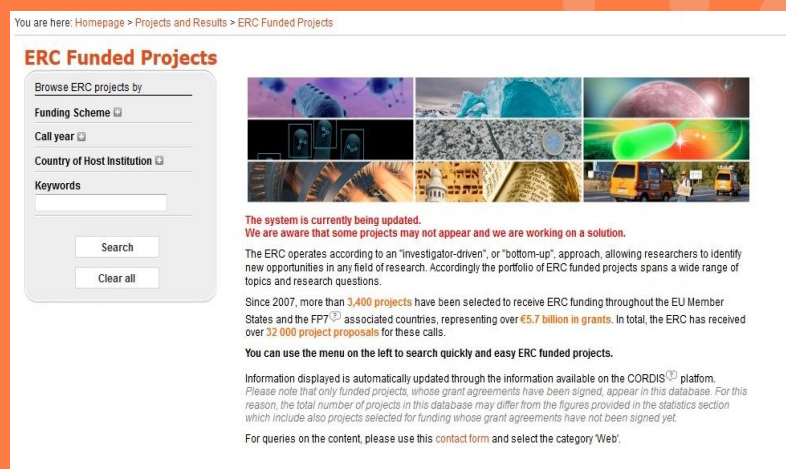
You are here: Homepage > Projects and Results > ERC Funded Projects

ERC Funded Projects

Browse ERC projects by

Funding Scheme

Call year

Country of Host Institution

Keywords

Search

Clear all

The system is currently being updated.
We are aware that some projects may not appear and we are working on a solution.

The ERC operates according to an "investigator-driven", or "bottom-up", approach, allowing researchers to identify new opportunities in any field of research. Accordingly the portfolio of ERC funded projects spans a wide range of topics and research questions.

Since 2007, more than 3,400 projects have been selected to receive ERC funding throughout the EU Member States and the FP7 associated countries, representing over €5.7 billion in grants. In total, the ERC has received over 32 000 project proposals for these calls.

You can use the menu on the left to search quickly and easy ERC funded projects.

Information displayed is automatically updated through the information available on the CORDIS platform. Please note that only funded projects, whose grant agreements have been signed, appear in this database. For this reason, the total number of projects in this database may differ from the figures provided in the statistics section which include also projects selected for funding whose grant agreements have not been signed yet.

For queries on the content, please use this contact form and select the category 'Web'.